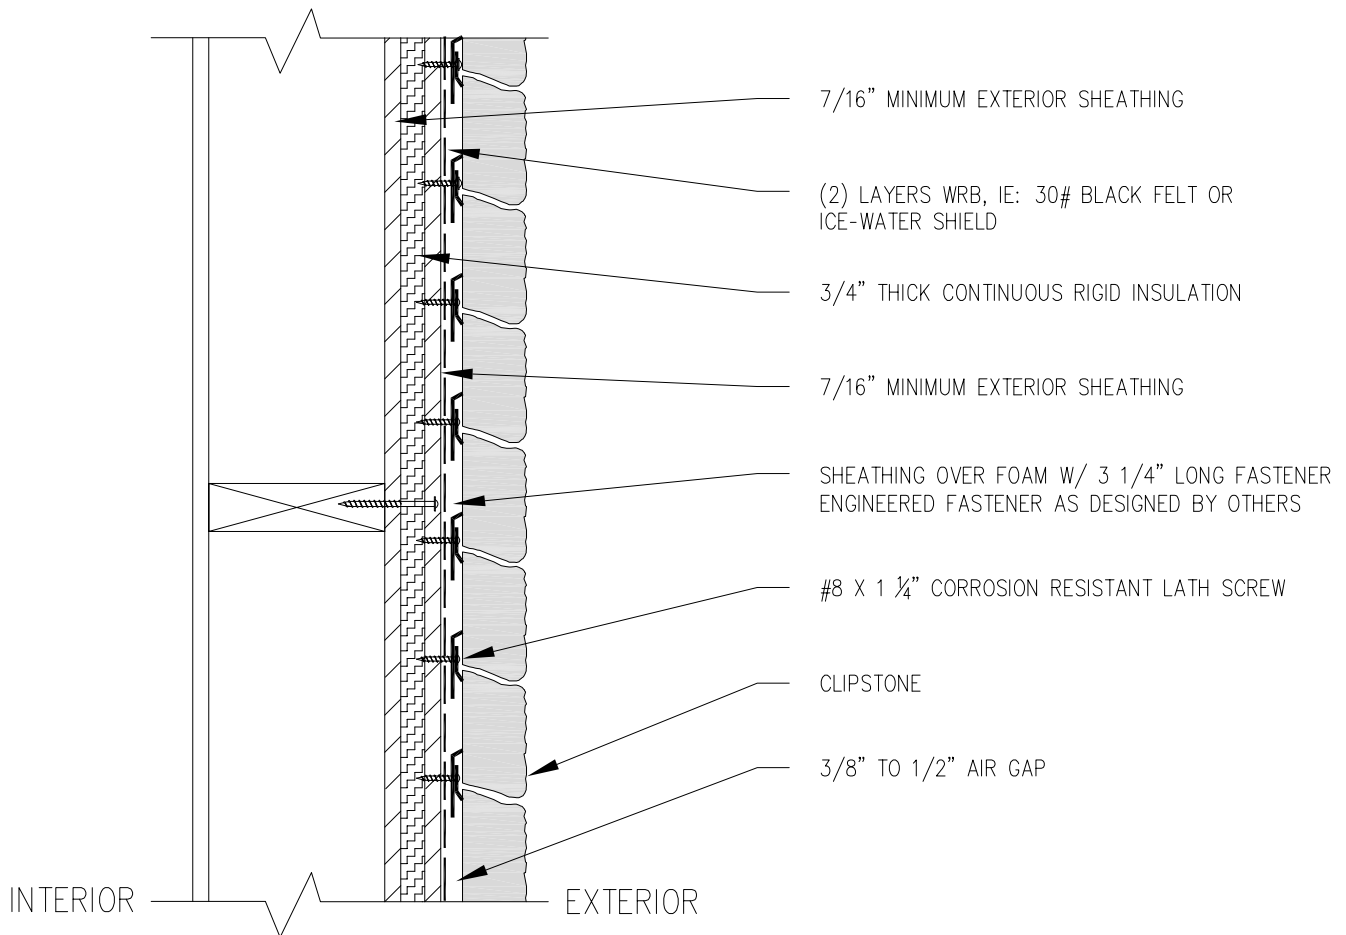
7/16" MINIMUM EXTERIOR SHEATHING

(2) LAYERS WRB, IE: 30# BLACK FELT OR ICE-WATER SHIELD

3/4" THICK CONTINUOUS RIGID INSULATION

7/16" MINIMUM EXTERIOR SHEATHING

SHEATHING OVER FOAM W/ 3 1/4" LONG FASTENER ENGINEERED FASTENER AS DESIGNED BY OTHERS

#8 X 1 $\frac{1}{4}$" CORROSION RESISTANT LATH SCREW

CLIPSTONE

3/8" TO 1/2" AIR GAP

INTERIOR

EXTERIOR